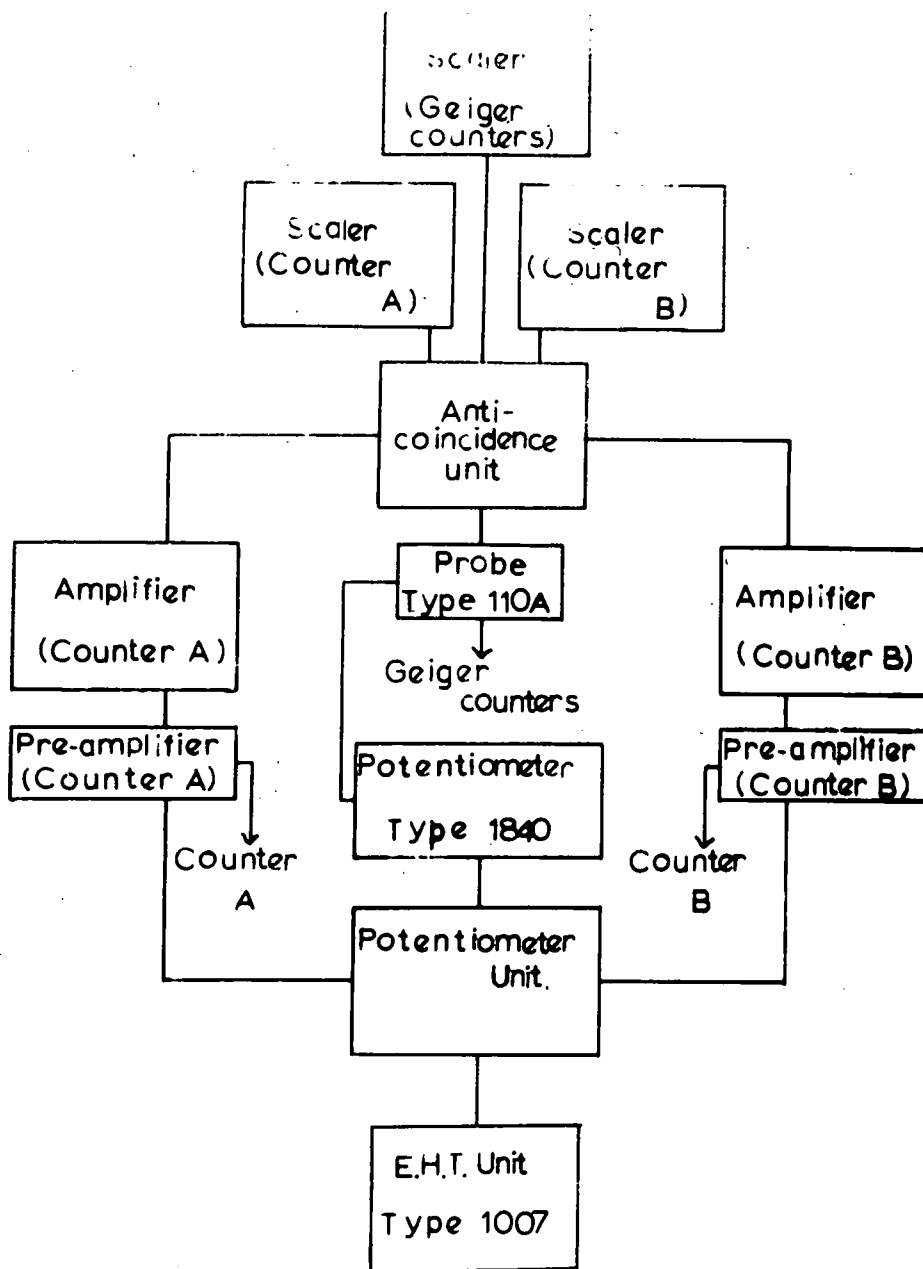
Scaler
(Geiger counters)

Scaler
(Counter A)

Scaler
(Counter B)

Anti-coincidence unit

Amplifier
(Counter A)

Probe
Type 110A

Geiger counters

Amplifier
(Counter B)

Pre-amplifier
(Counter A)

Counter A

Potentiometer
Type 1840

Pre-amplifier
(Counter B)

Counter B

Potentiometer Unit.

E.H.T. Unit
Type 1007